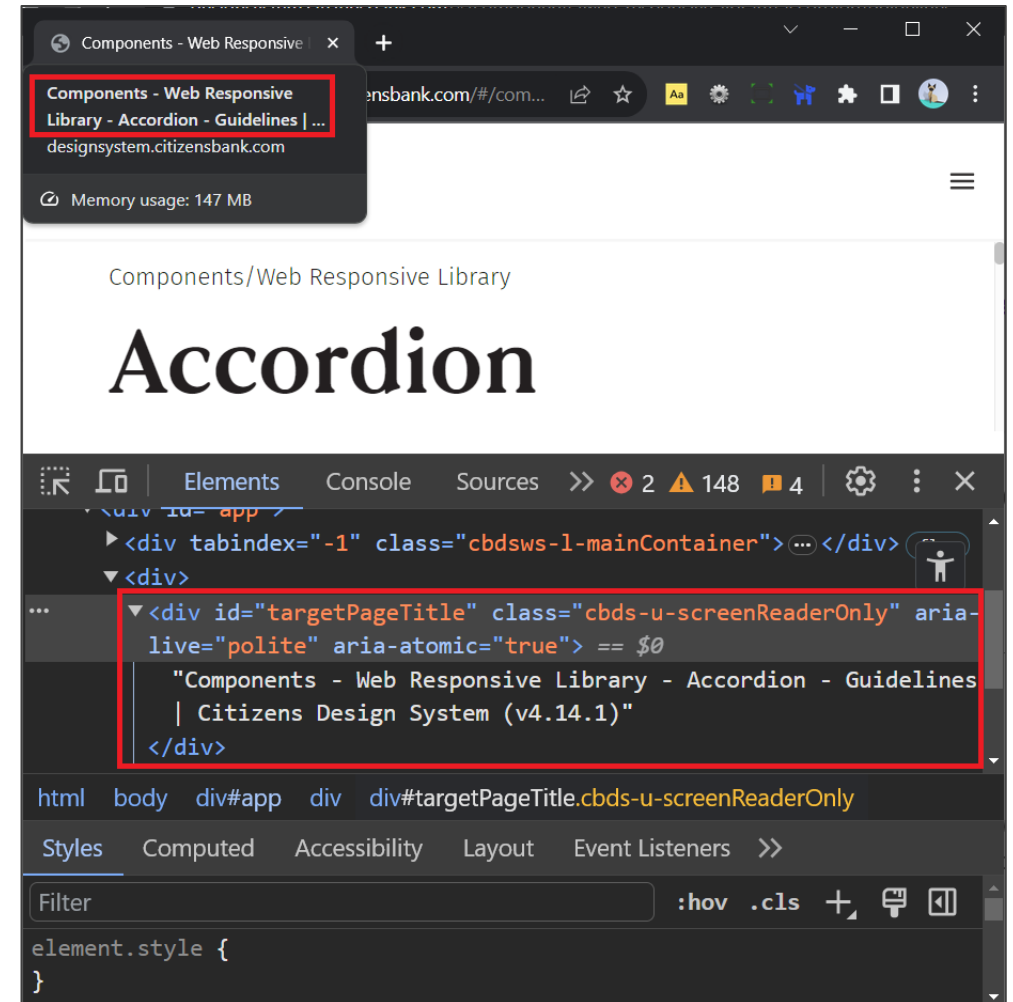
Components - Web Responsive ×

Components - Web Responsive Library - Accordion - Guidelines | ...
designsystem.citizensbank.com

Memory usage: 147 MB

ensbank.com/#/com...

Aa

Components/Web Responsive Library

Accordion

Elements Console Sources » 2 148 4

<div id="app">
▶<div tabindex="-1" class="cbdsws-l-mainContainer">⋯</div>
▼<div>
▼<div id="targetPageTitle" class="cbds-u-screenReaderOnly" aria-live="polite" aria-atomic="true"> == $0
"Components - Web Responsive Library - Accordion - Guidelines | Citizens Design System (v4.14.1)"
</div>

html body div#app div div#targetPageTitle.cbds-u-screenReaderOnly

Styles Computed Accessibility Layout Event Listeners »

Filter :hov .cls

element.style {
}